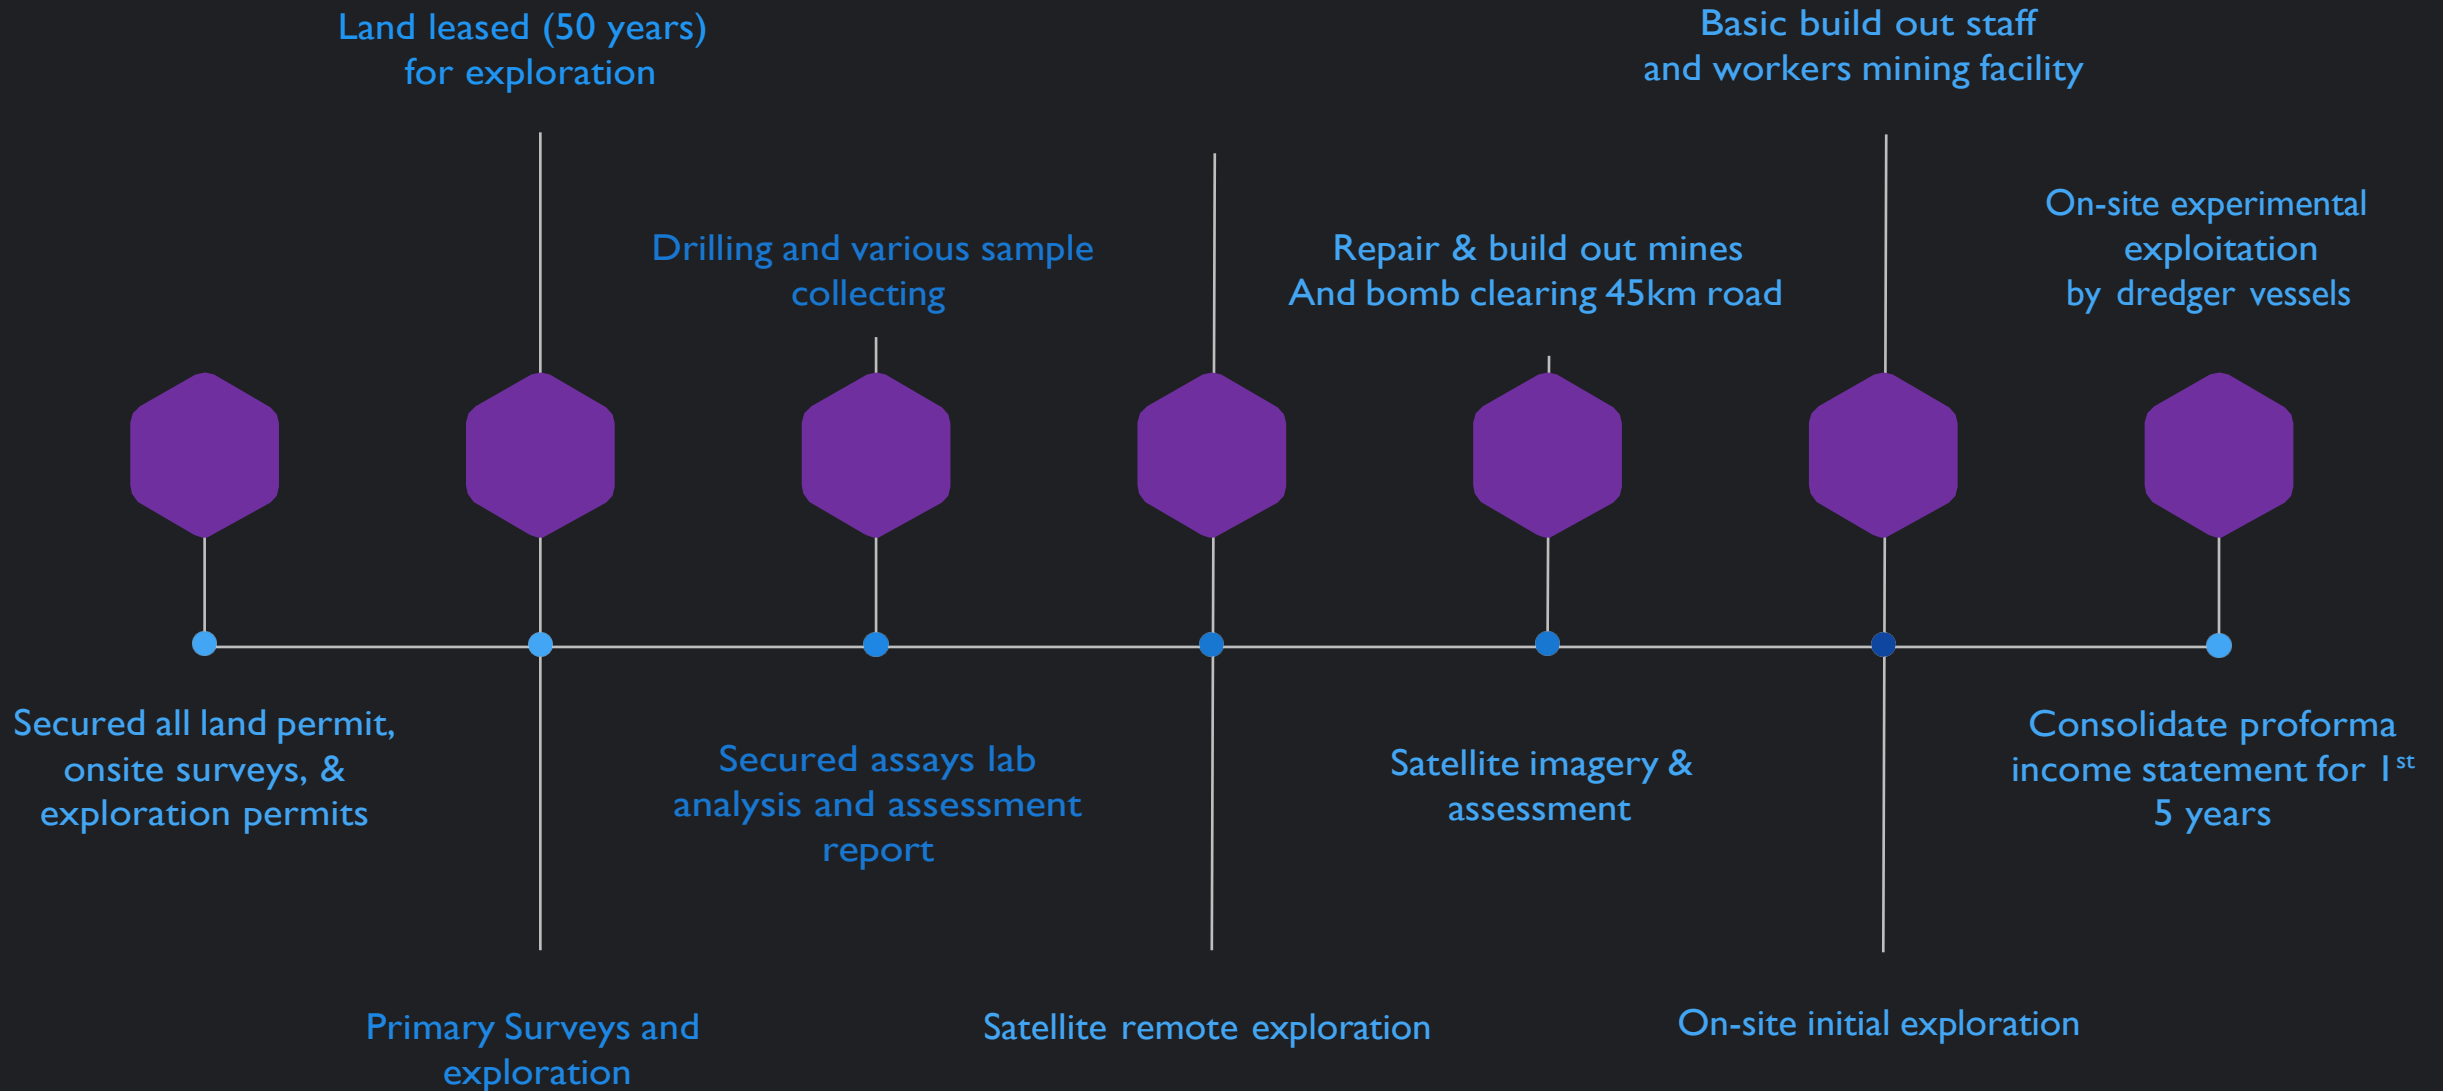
Land leased (50 years) for exploration

Basic build out staff and workers mining facility

Drilling and various sample collecting

Repair & build out mines And bomb clearing 45km road

On-site experimental exploitation by dredger vessels

Secured all land permit, onsite surveys, & exploration permits

Secured assays lab analysis and assessment report

Satellite imagery & assessment

Consolidate proforma income statement for 1$^{st}$ 5 years

Primary Surveys and exploration

Satellite remote exploration

On-site initial exploration